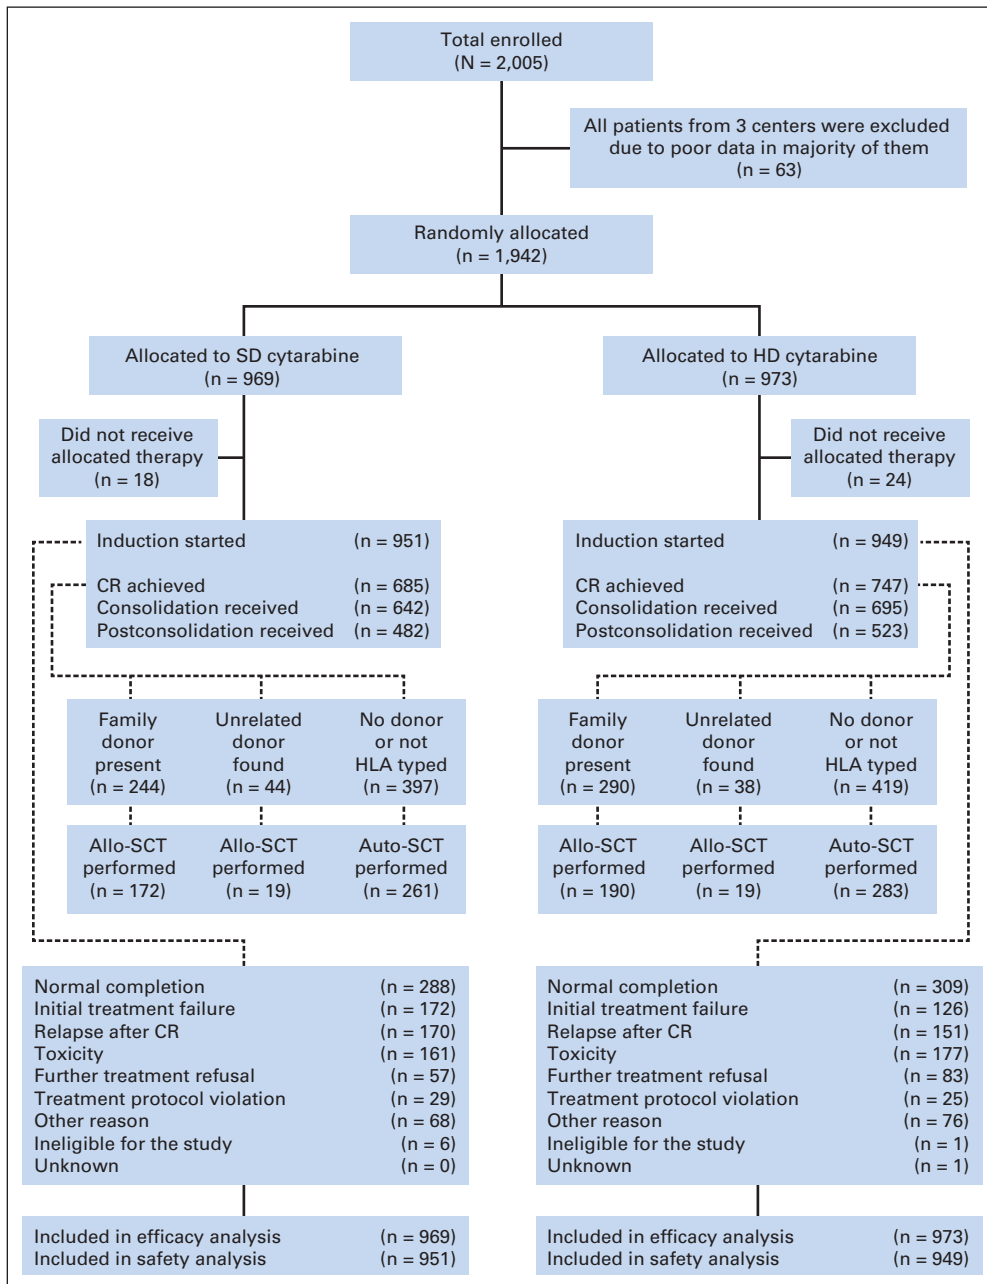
Total enrolled
(N = 2,005)

All patients from 3 centers were excluded due to poor data in majority of them
(n = 63)

Randomly allocated
(n = 1,942)

Allocated to SD cytarabine
(n = 969)

Did not receive allocated therapy
(n = 18)

Induction started (n = 951)
CR achieved (n = 685)
Consolidation received (n = 642)
Postconsolidation received (n = 482)

Family donor present (n = 244)
Unrelated donor found (n = 44)
No donor or not HLA typed (n = 397)

Allo-SCT performed (n = 172)
Allo-SCT performed (n = 19)
Auto-SCT performed (n = 261)

Normal completion (n = 288)
Initial treatment failure (n = 172)
Relapse after CR (n = 170)
Toxicity (n = 161)
Further treatment refusal (n = 57)
Treatment protocol violation (n = 29)
Other reason (n = 68)
Ineligible for the study (n = 6)
Unknown (n = 0)

Included in efficacy analysis (n = 969)
Included in safety analysis (n = 951)

Allocated to HD cytarabine
(n = 973)

Did not receive allocated therapy
(n = 24)

Induction started (n = 949)
CR achieved (n = 747)
Consolidation received (n = 695)
Postconsolidation received (n = 523)

Family donor present (n = 290)
Unrelated donor found (n = 38)
No donor or not HLA typed (n = 419)

Allo-SCT performed (n = 190)
Allo-SCT performed (n = 19)
Auto-SCT performed (n = 283)

Normal completion (n = 309)
Initial treatment failure (n = 126)
Relapse after CR (n = 151)
Toxicity (n = 177)
Further treatment refusal (n = 83)
Treatment protocol violation (n = 25)
Other reason (n = 76)
Ineligible for the study (n = 1)
Unknown (n = 1)

Included in efficacy analysis (n = 973)
Included in safety analysis (n = 949)